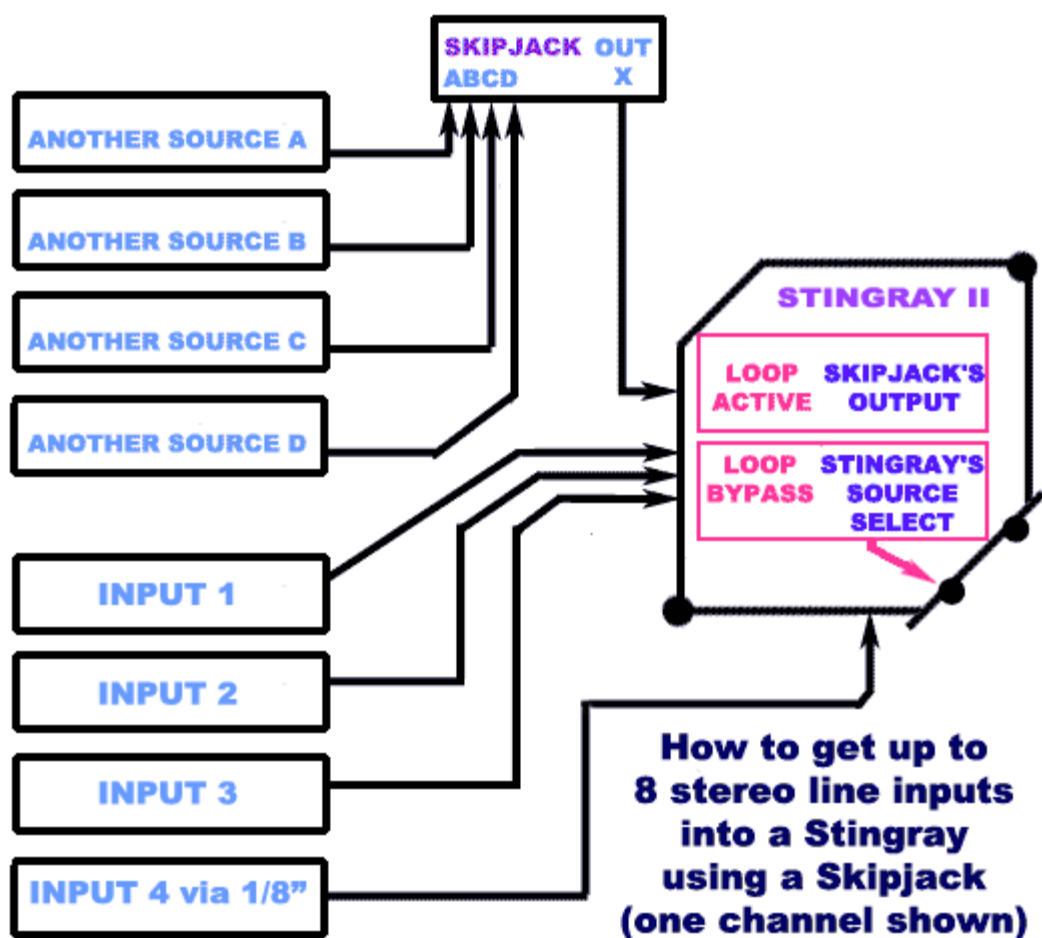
SKIPJACK OUT
ABCD X

ANOTHER SOURCE A

ANOTHER SOURCE B

ANOTHER SOURCE C

ANOTHER SOURCE D

STINGRAY II

LOOP ACTIVE

SKIPJACK'S OUTPUT

LOOP BYPASS

STINGRAY'S SOURCE SELECT

INPUT 1

INPUT 2

INPUT 3

INPUT 4 via 1/8"

How to get up to 8 stereo line inputs into a Stingray using a Skipjack (one channel shown)